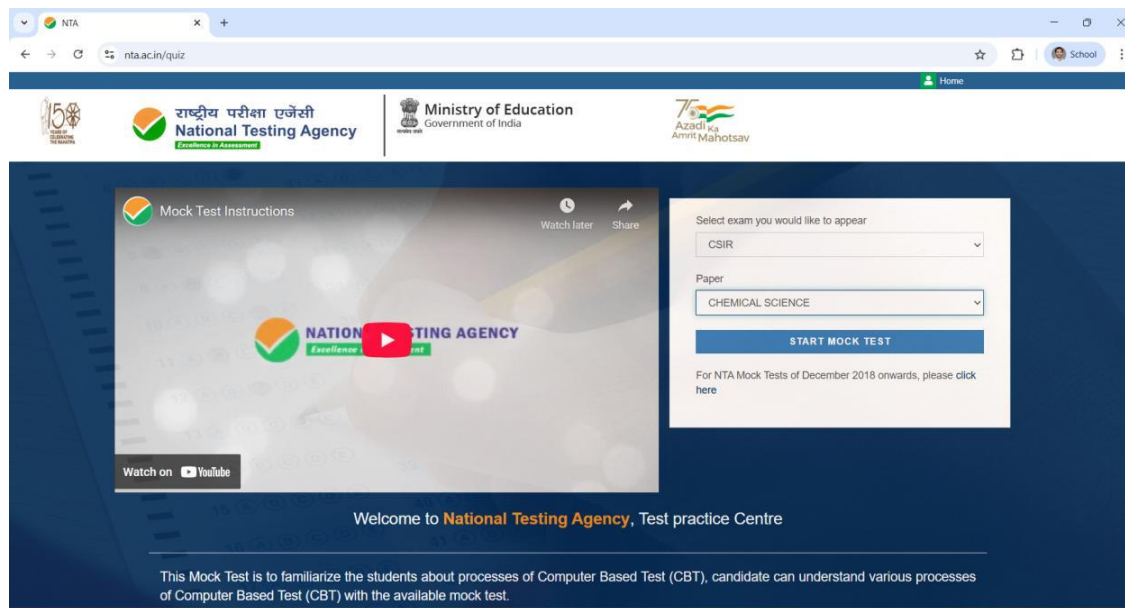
NTA
nta.ac.in/quiz
School

Home

150 YEARS OF CELEBRATING THE MAHATMA

राष्ट्रीय परीक्षा एजेंसी
National Testing Agency
Excellence in Assessment

Ministry of Education
Government of India

75 Azadi Ka Amrit Mahotsav

Mock Test Instructions
Watch later
Share
NATION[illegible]TING AGENCY
Excellence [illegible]ent
Watch on YouTube

Select exam you would like to appear
CSIR
Paper
CHEMICAL SCIENCE
START MOCK TEST
For NTA Mock Tests of December 2018 onwards, please click here

Welcome to National Testing Agency, Test practice Centre

This Mock Test is to familiarize the students about processes of Computer Based Test (CBT), candidate can understand various processes of Computer Based Test (CBT) with the available mock test.